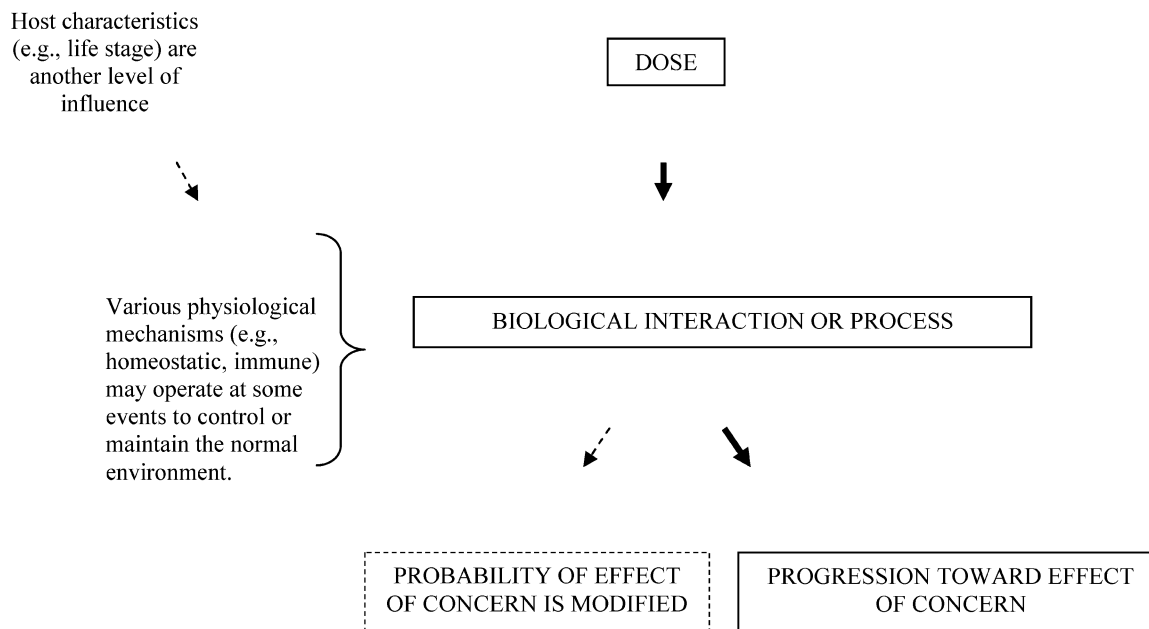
Host characteristics (e.g., life stage) are another level of influence

DOSE

Various physiological mechanisms (e.g., homeostatic, immune) may operate at some events to control or maintain the normal environment.

BIOLOGICAL INTERACTION OR PROCESS

PROBABILITY OF EFFECT OF CONCERN IS MODIFIED

PROGRESSION TOWARD EFFECT OF CONCERN